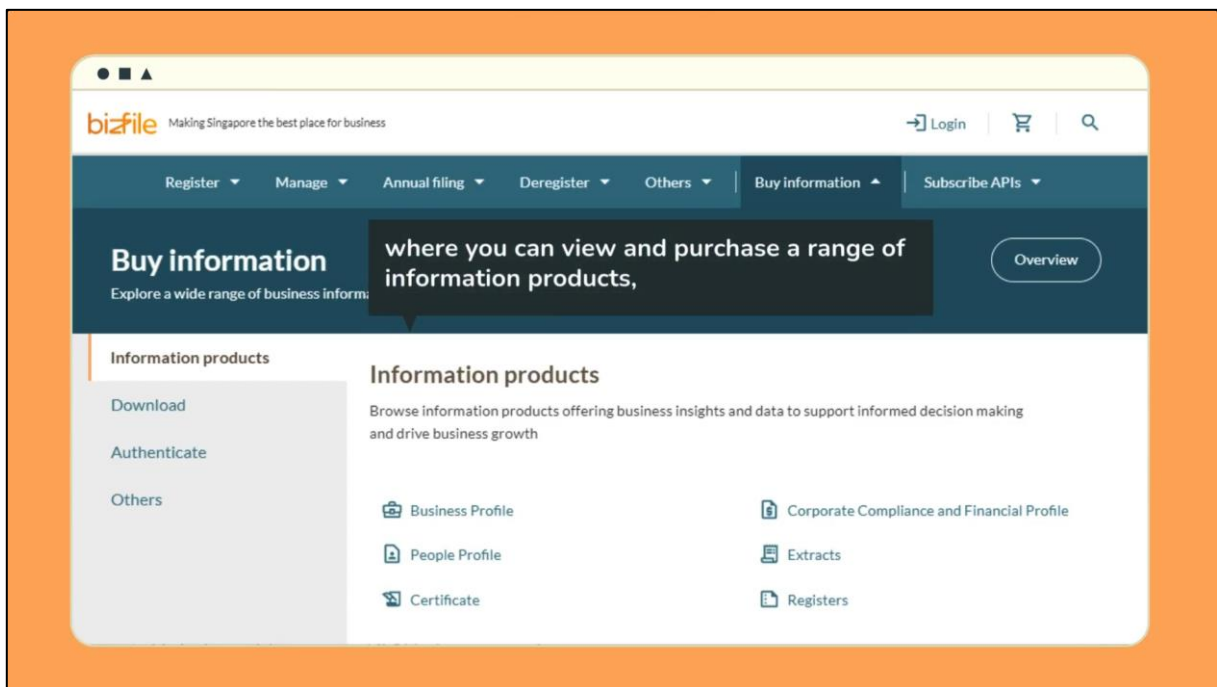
bizfile Making Singapore the best place for business

Login

Register ▾ Manage ▾ Annual filing ▾ Deregister ▾ Others ▾ Buy information ▴ Subscribe APIs ▾

Buy information

Explore a wide range of business informa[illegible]

where you can view and purchase a range of information products,

Overview

Information products

Download

Authenticate

Others

Information products

Browse information products offering business insights and data to support informed decision making and drive business growth

Business Profile

Corporate Compliance and Financial Profile

People Profile

Extracts

Certificate

Registers